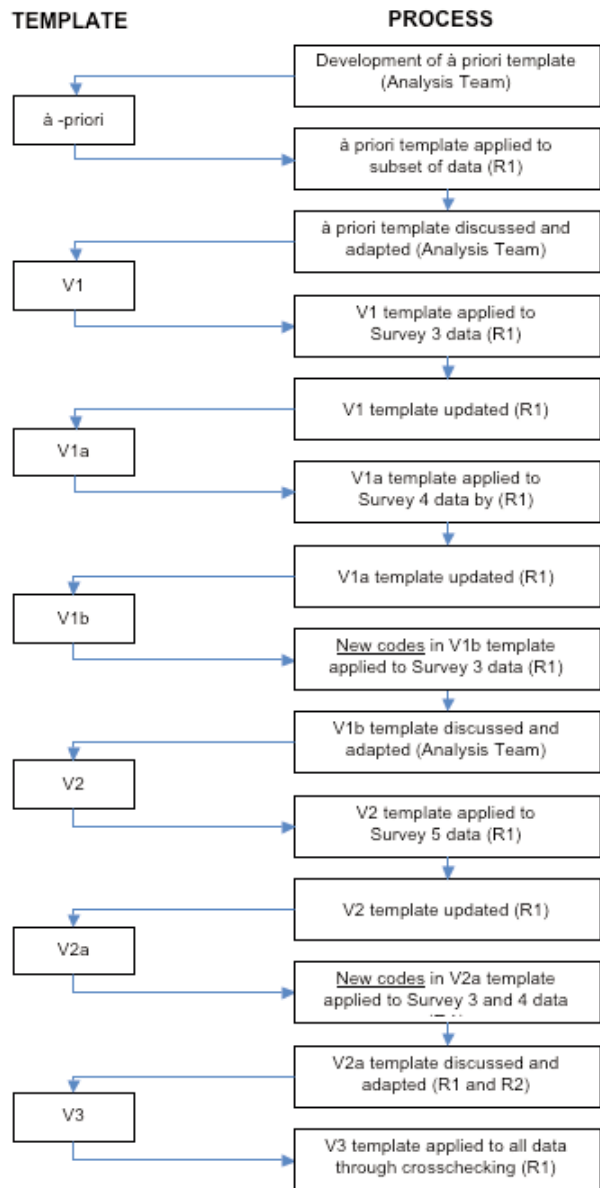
TEMPLATE

PROCESS

Development of à priori template (Analysis Team)

à -priori

à priori template applied to subset of data (R1)

à priori template discussed and adapted (Analysis Team)

V1

V1 template applied to Survey 3 data (R1)

V1 template updated (R1)

V1a

V1a template applied to Survey 4 data by (R1)

V1a template updated (R1)

V1b

New codes in V1b template applied to Survey 3 data (R1)

V1b template discussed and adapted (Analysis Team)

V2

V2 template applied to Survey 5 data (R1)

V2 template updated (R1)

V2a

New codes in V2a template applied to Survey 3 and 4 data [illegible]

V2a template discussed and adapted (R1 and R2)

V3

V3 template applied to all data through crosschecking (R1)